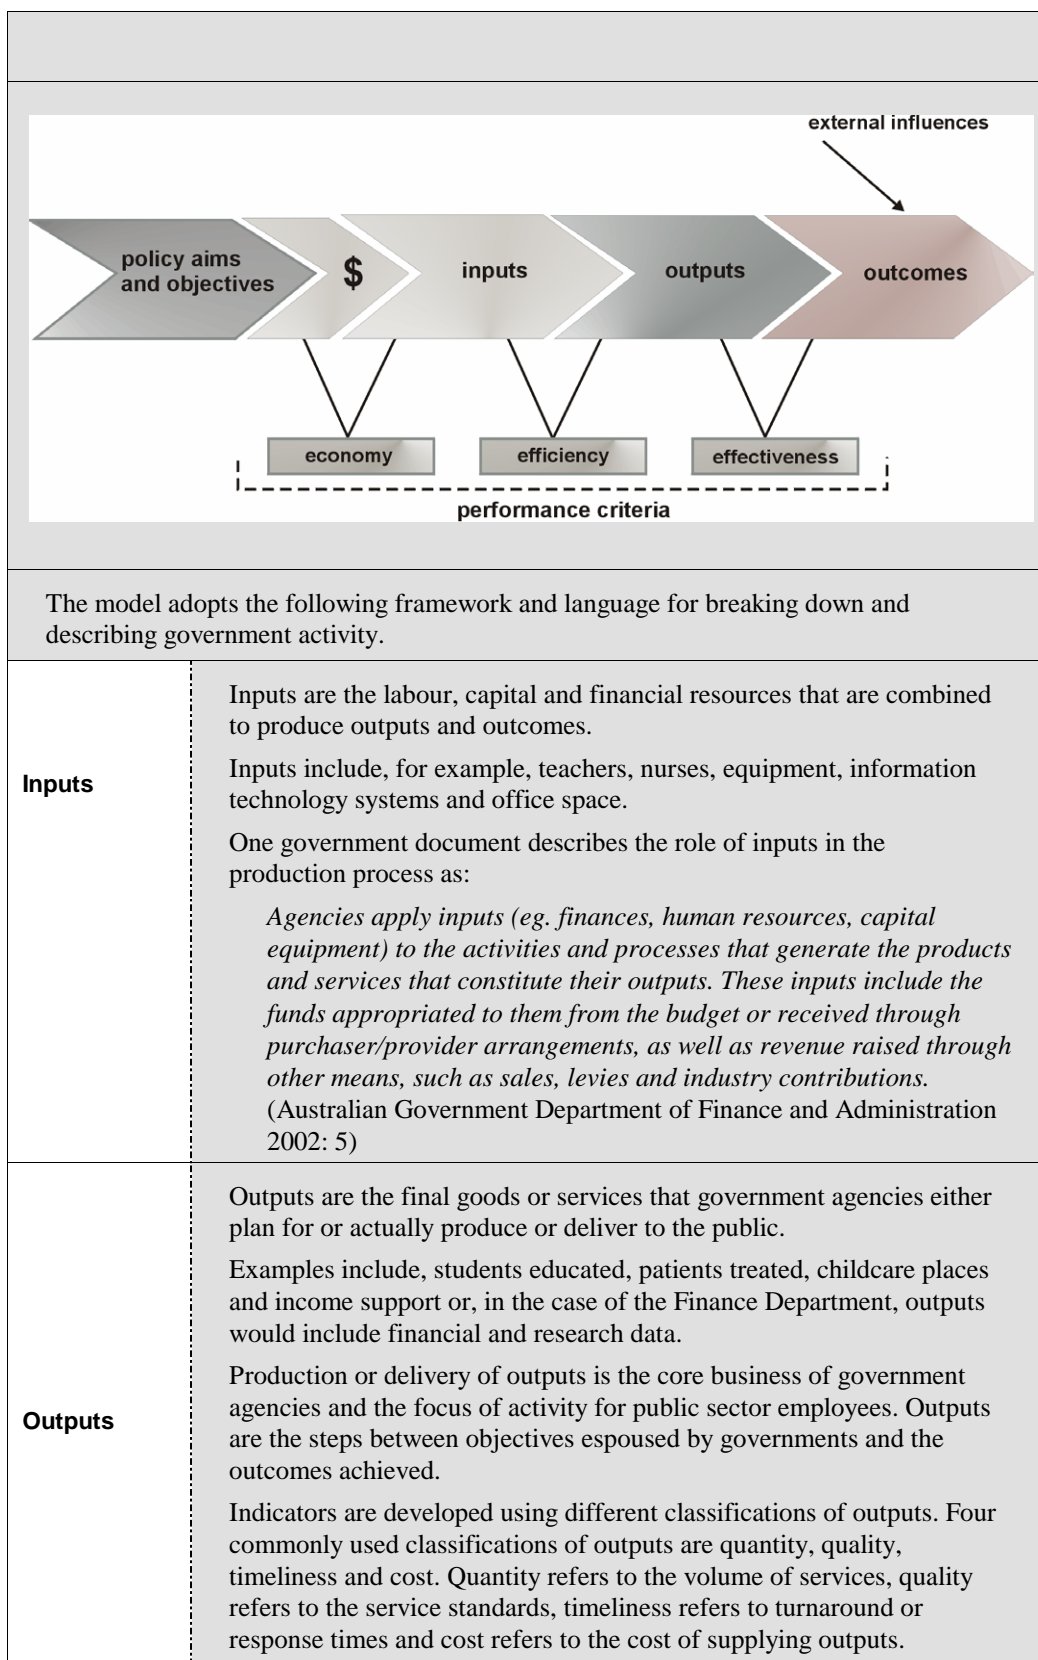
external influences

policy aims and objectives

$

inputs

outputs

outcomes

economy

efficiency

effectiveness

performance criteria

The model adopts the following framework and language for breaking down and describing government activity.

| | |
|---|---|
| **Inputs** | Inputs are the labour, capital and financial resources that are combined to produce outputs and outcomes. Inputs include, for example, teachers, nurses, equipment, information technology systems and office space. One government document describes the role of inputs in the production process as: *Agencies apply inputs (eg. finances, human resources, capital equipment) to the activities and processes that generate the products and services that constitute their outputs. These inputs include the funds appropriated to them from the budget or received through purchaser/provider arrangements, as well as revenue raised through other means, such as sales, levies and industry contributions.* (Australian Government Department of Finance and Administration 2002: 5) |
| **Outputs** | Outputs are the final goods or services that government agencies either plan for or actually produce or deliver to the public. Examples include, students educated, patients treated, childcare places and income support or, in the case of the Finance Department, outputs would include financial and research data. Production or delivery of outputs is the core business of government agencies and the focus of activity for public sector employees. Outputs are the steps between objectives espoused by governments and the outcomes achieved. Indicators are developed using different classifications of outputs. Four commonly used classifications of outputs are quantity, quality, timeliness and cost. Quantity refers to the volume of services, quality refers to the service standards, timeliness refers to turnaround or response times and cost refers to the cost of supplying outputs. |